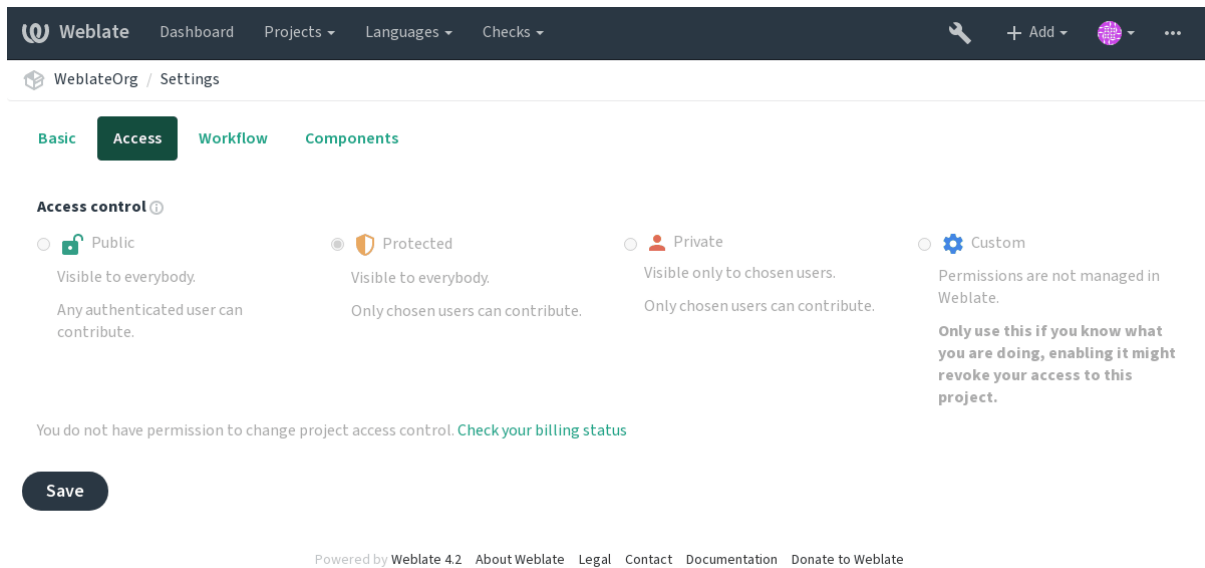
Weblate Dashboard Projects Languages Checks Add ...

WeblateOrg / Settings

Basic Access Workflow Components

Access control

Public
Visible to everybody.
Any authenticated user can contribute.

Protected
Visible to everybody.
Only chosen users can contribute.

Private
Visible only to chosen users.
Only chosen users can contribute.

Custom
Permissions are not managed in Weblate.
Only use this if you know what you are doing, enabling it might revoke your access to this project.

You do not have permission to change project access control. Check your billing status

Save

Powered by Weblate 4.2 About Weblate Legal Contact Documentation Donate to Weblate